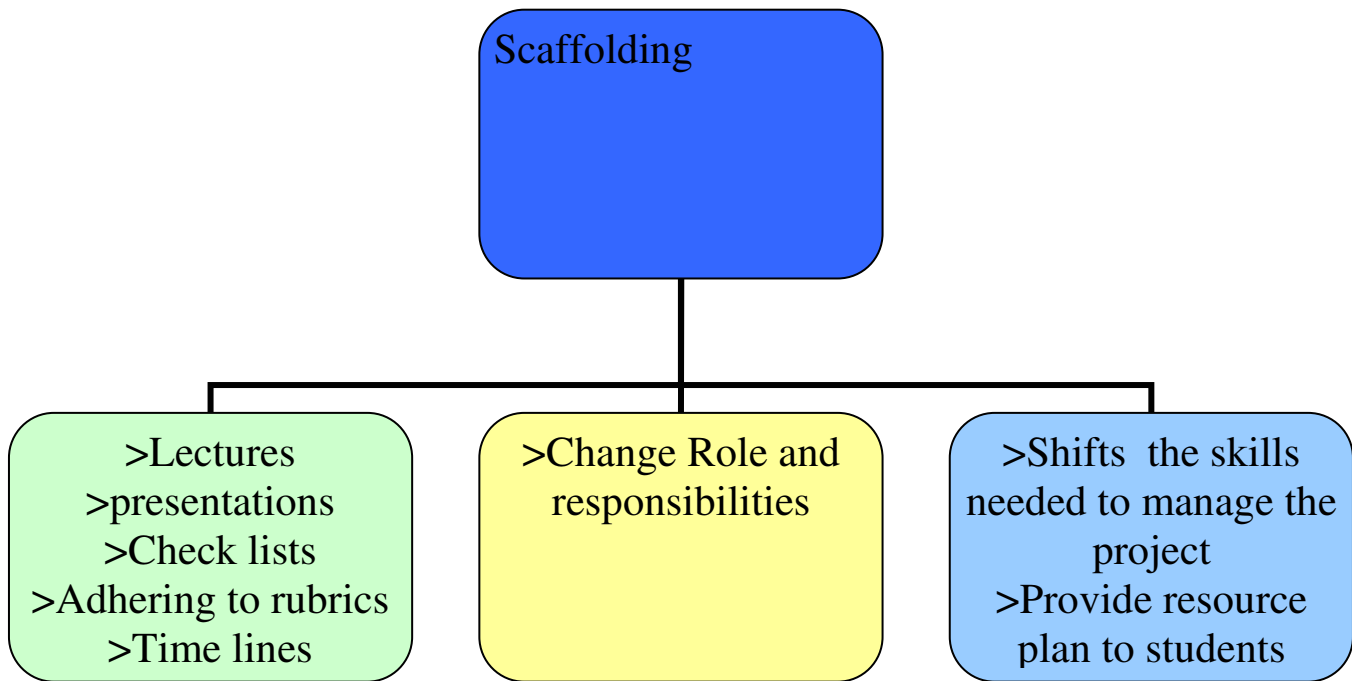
Scaffolding

>Lectures
>presentations
>Check lists
>Adhering to rubrics
>Time lines

>Change Role and responsibilities

>Shifts the skills needed to manage the project
>Provide resource plan to students